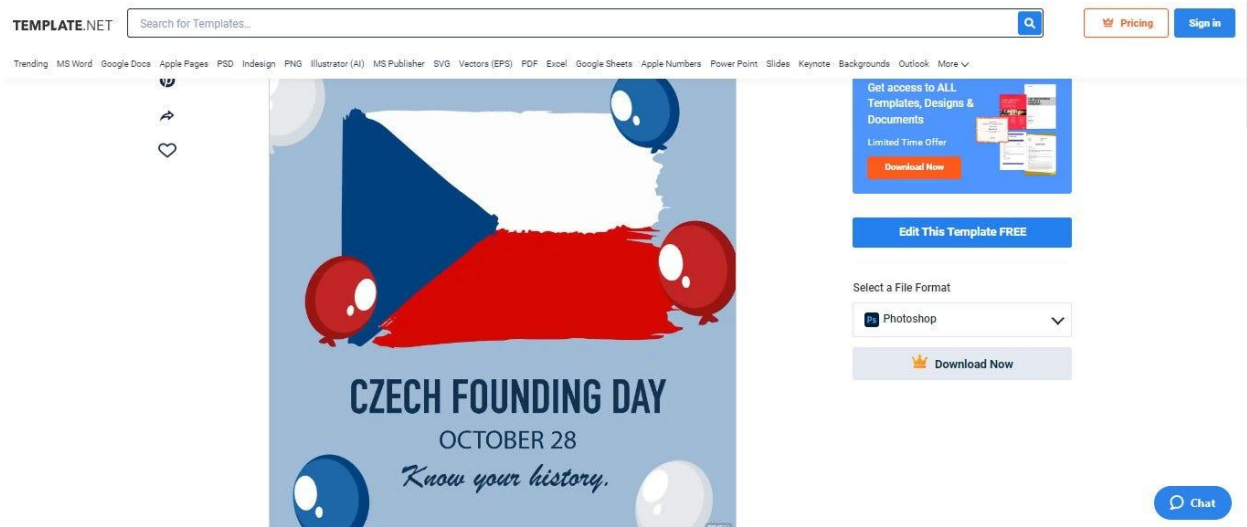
TEMPLATE.NET

Search for Templates...

Pricing

Sign in

Trending MS Word Google Docs Apple Pages PSD Indesign PNG Illustrator (AI) MS Publisher SVG Vectors (EPS) PDF Excel Google Sheets Apple Numbers Power Point Slides Keynote Backgrounds Outlook More

CZECH FOUNDING DAY
OCTOBER 28
Know your history.

Get access to ALL Templates, Designs & Documents

Limited Time Offer

Download Now

Edit This Template FREE

Select a File Format

Photoshop

Download Now

Chat